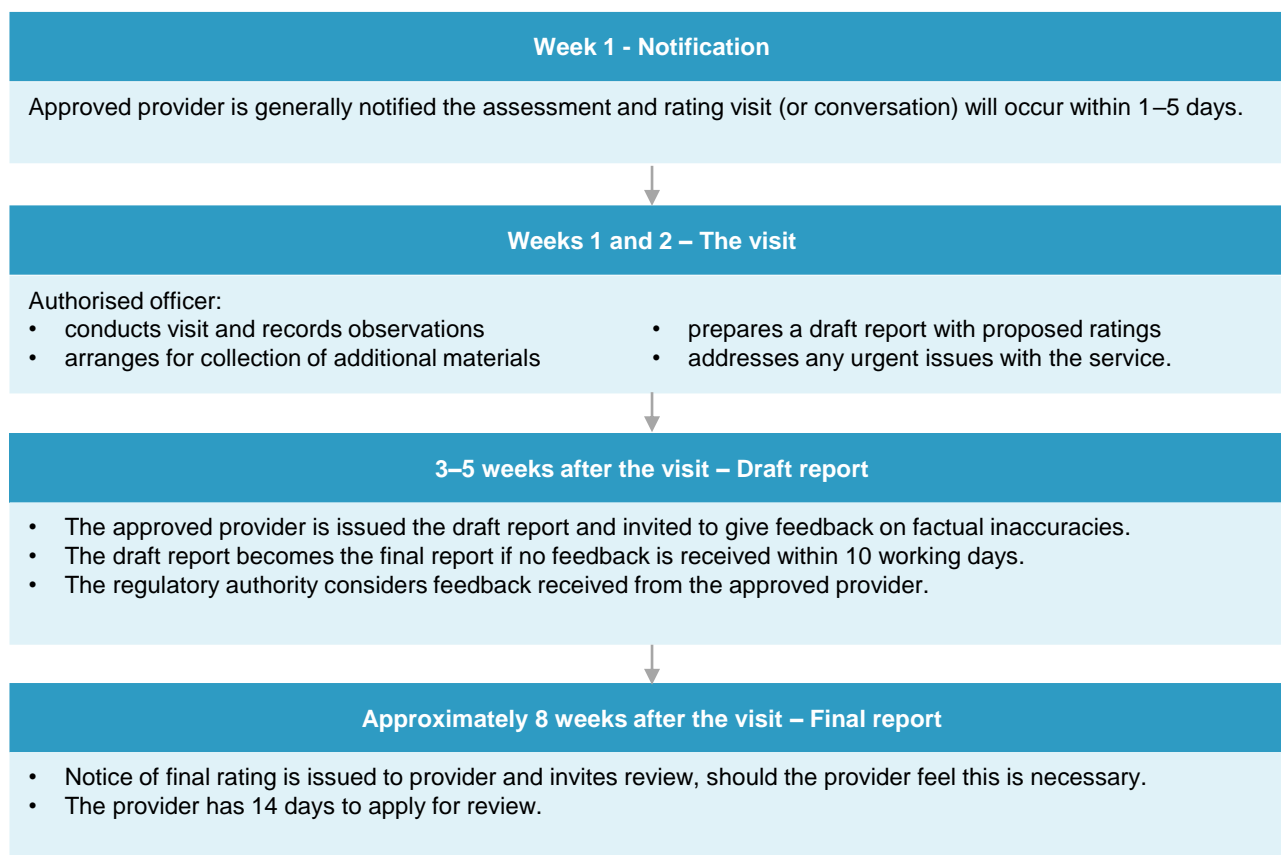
Week 1 - Notification

Approved provider is generally notified the assessment and rating visit (or conversation) will occur within 1–5 days.

Weeks 1 and 2 – The visit

Authorised officer:
- conducts visit and records observations
- arranges for collection of additional materials
- prepares a draft report with proposed ratings
- addresses any urgent issues with the service.

3–5 weeks after the visit – Draft report

- The approved provider is issued the draft report and invited to give feedback on factual inaccuracies.
- The draft report becomes the final report if no feedback is received within 10 working days.
- The regulatory authority considers feedback received from the approved provider.

Approximately 8 weeks after the visit – Final report

- Notice of final rating is issued to provider and invites review, should the provider feel this is necessary.
- The provider has 14 days to apply for review.